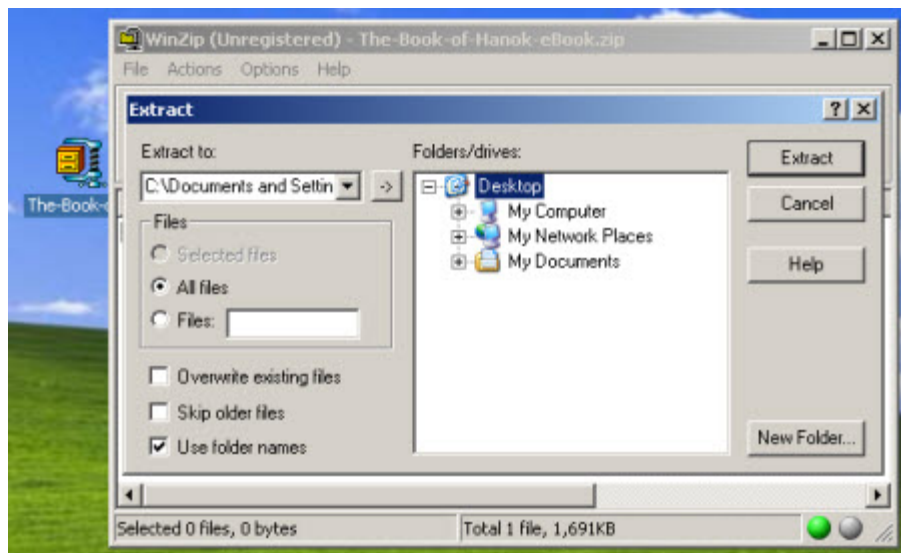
The-Book-o

WinZip (Unregistered) - The-Book-of-Hanok-eBook.zip

File Actions Options Help

Extract

?

Extract to:

C:\Documents and Settin

->

Files

Selected files

All files

Files:

Overwrite existing files

Skip older files

Use folder names

Folders/drives:

Desktop

My Computer

My Network Places

My Documents

Extract

Cancel

Help

New Folder...

Selected 0 files, 0 bytes

Total 1 file, 1,691KB